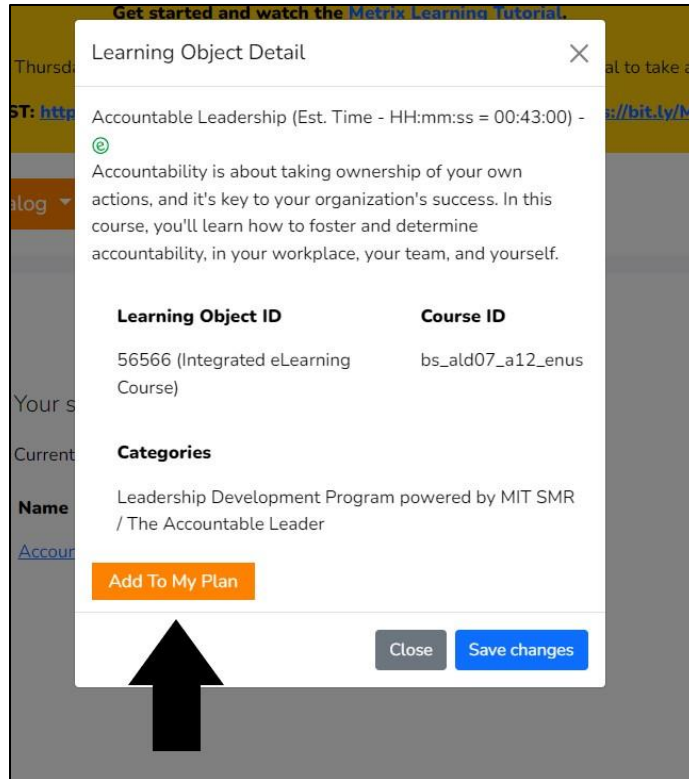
Get started and watch the Metrix Learning Tutorial.

Thursd

al to take a

ST: http

s://bit.ly/M

alog

Your s

Current

Name

Accour

Learning Object Detail

Accountable Leadership (Est. Time - HH:mm:ss = 00:43:00) - ⓔ

Accountability is about taking ownership of your own actions, and it's key to your organization's success. In this course, you'll learn how to foster and determine accountability, in your workplace, your team, and yourself.

| Learning Object ID | Course ID |
|---|---|
| 56566 (Integrated eLearning Course) | bs_ald07_a12_enus |

Categories

Leadership Development Program powered by MIT SMR / The Accountable Leader

Add To My Plan

Close

Save changes